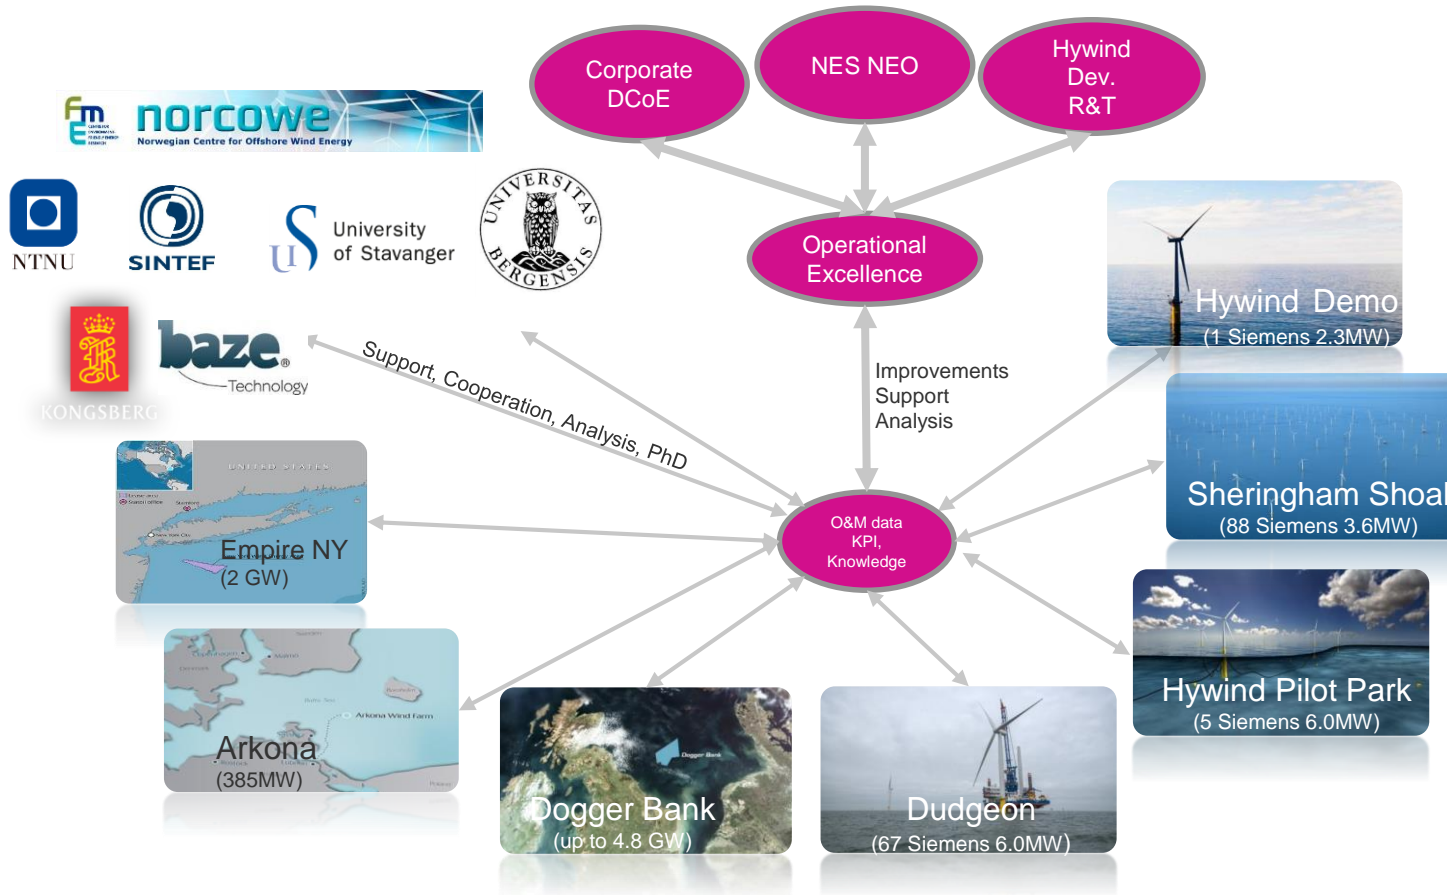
Corporate DCoE

NES NEO

Hywind Dev. R&T

Operational Excellence

fme norcowe Norwegian Centre for Offshore Wind Energy

NTNU

SINTEF

University of Stavanger

UNIVERSITAS BERGENSIS

KONGSBERG

baze Technology

Support, Cooperation, Analysis, PhD

Improvements
Support
Analysis

O&M data
KPI,
Knowledge

Hywind Demo
(1 Siemens 2.3MW)

Sheringham Shoal
(88 Siemens 3.6MW)

Hywind Pilot Park
(5 Siemens 6.0MW)

UNITED STATES

Empire NY
(2 GW)

Arkona Wind Farm

Arkona
(385MW)

Dogger Bank

Dogger Bank
(up to 4.8 GW)

Dudgeon
(67 Siemens 6.0MW)